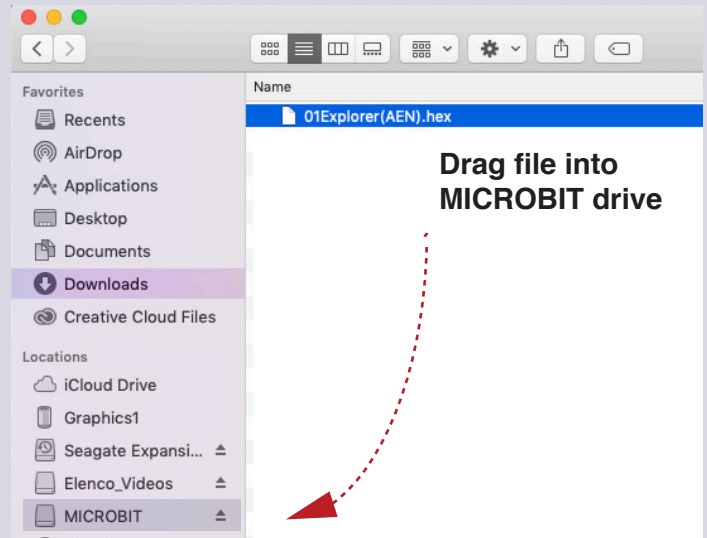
Favorites
Recents
AirDrop
Applications
Desktop
Documents
Downloads
Creative Cloud Files

Locations
iCloud Drive
Graphics1
Seagate Expansi... ⏏
Elenco_Videos ⏏
MICROBIT ⏏

Name
01Explorer(AEN).hex

Drag file into MICROBIT drive